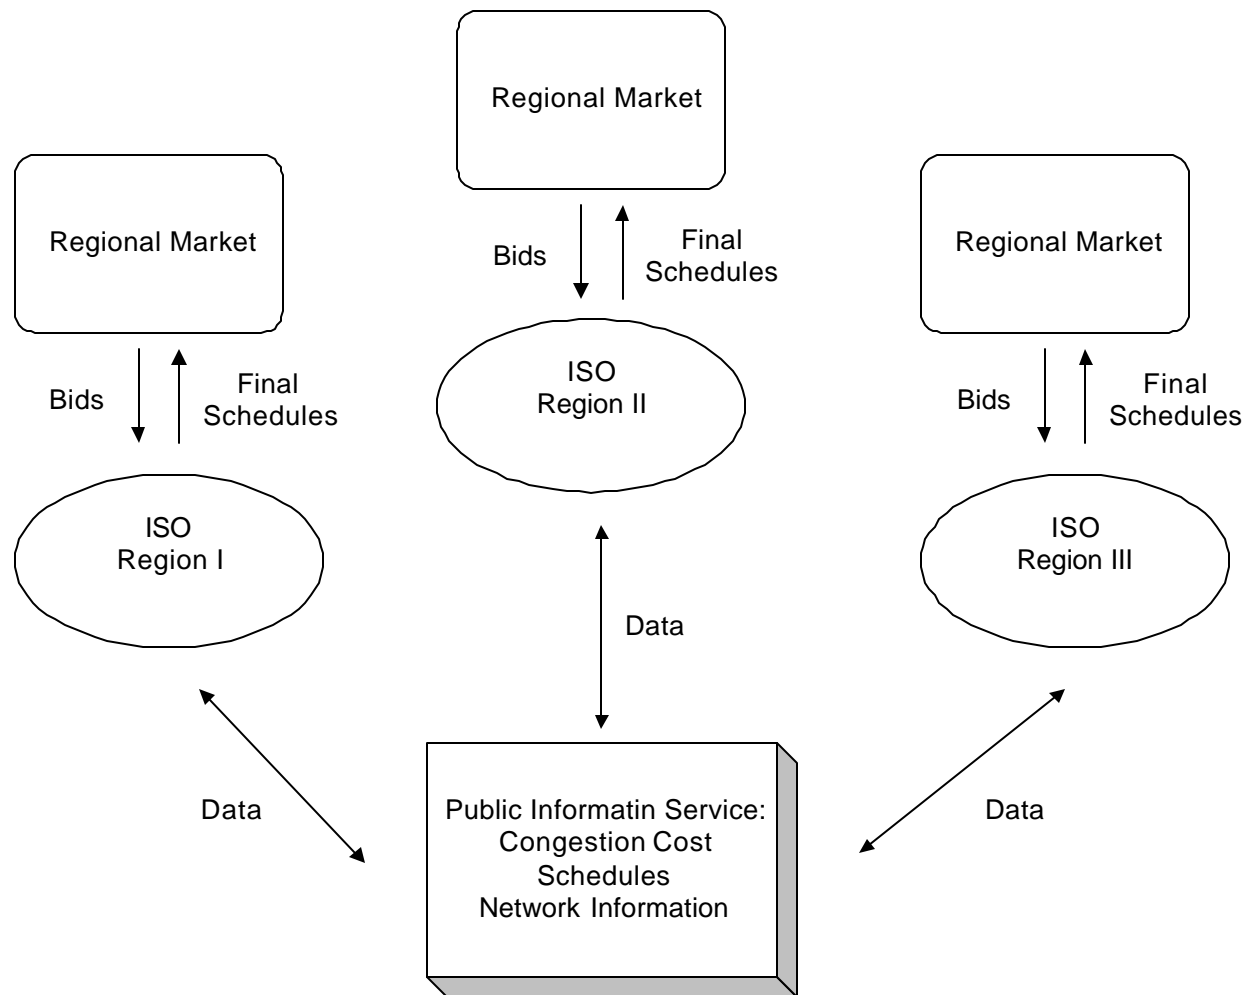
Regional Market

Regional Market

Regional Market

Bids

Final Schedules

ISO Region II

Bids

Final Schedules

Bids

Final Schedules

ISO Region I

ISO Region III

Data

Data

Data

Public Informatin Service: Congestion Cost Schedules Network Information